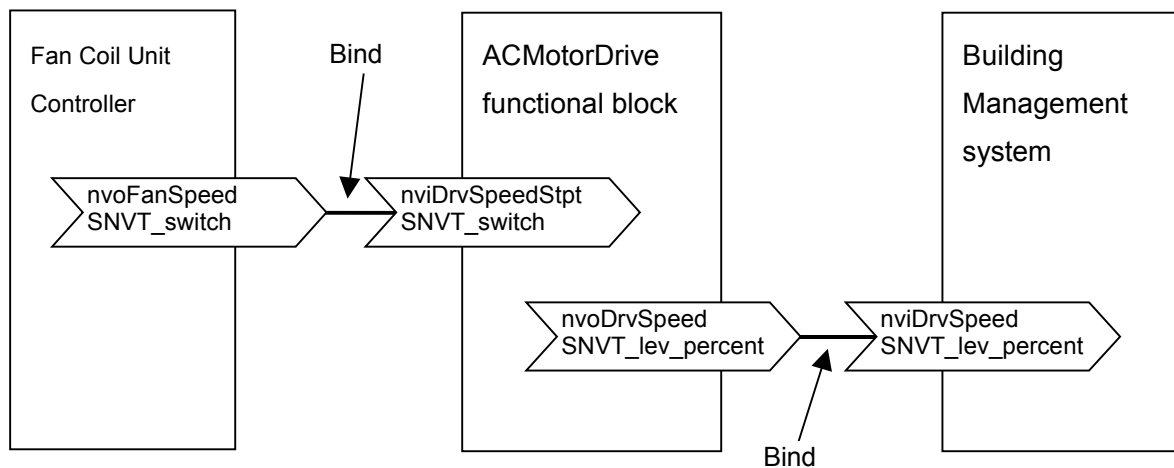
Fan Coil Unit Controller

Bind

ACMotorDrive functional block

Building Management system

nvoFanSpeed SNVT_switch

nviDrvSpeedStpt SNVT_switch

nvoDrvSpeed SNVT_lev_percent

nviDrvSpeed SNVT_lev_percent

Bind